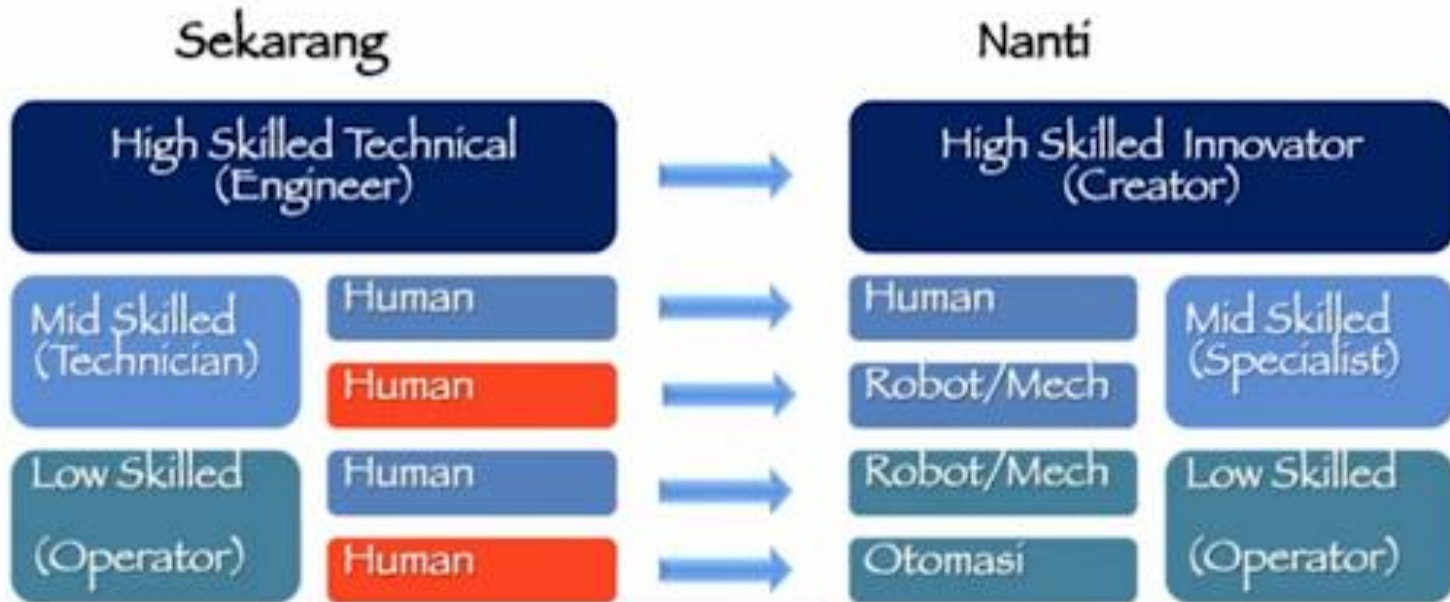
Sekarang

Nanti

High Skilled Technical
(Engineer)

High Skilled Innovator
(Creator)

Mid Skilled
(Technician)

Human

Human

Human

Mid Skilled
(Specialist)

Robot/Mech

Low Skilled

(Operator)

Human

Human

Robot/Mech

Otomasi

Low Skilled

(Operator)